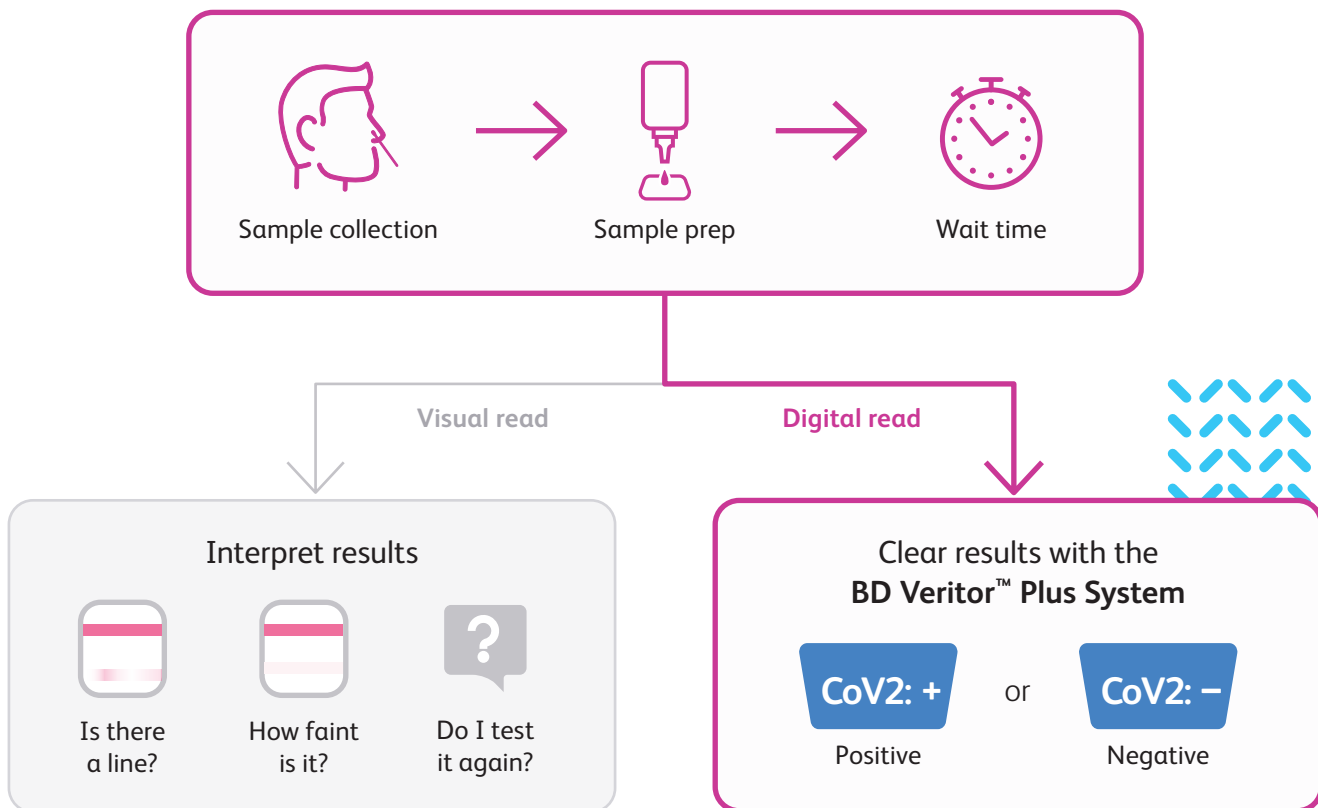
Sample collection

Sample prep

Wait time

Visual read

Digital read

Interpret results

?

Is there a line?

How faint is it?

Do I test it again?

Clear results with the
**BD Veritor™ Plus System**

CoV2: +

or

CoV2: −

Positive

Negative